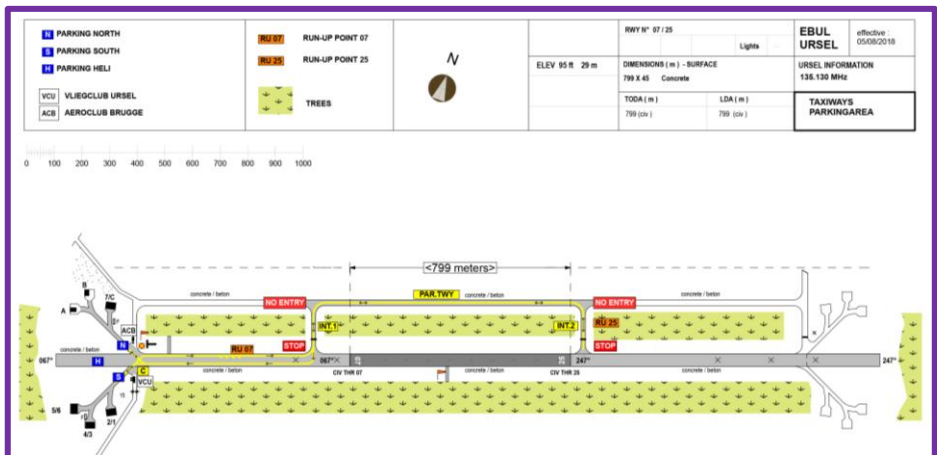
N PARKING NORTH
S PARKING SOUTH
H PARKING HELI
VCU VLIEGCLUB URSEL
ACB AEROCLUB BRUGGE

RU 07 RUN-UP POINT 07
RU 25 RUN-UP POINT 25
TREES

N

ELEV 95 ft 29 m

RWY N° 07 / 25
Lights
DIMENSIONS ( m ) - SURFACE
799 X 45 Concrete
TODA ( m ) LDA ( m )
799 (civ) 799 (civ)

EBUL URSEL
effective : 05/08/2018
URSEL INFORMATION 135.130 MHz
TAXIWAYS PARKINGAREA

0 100 200 300 400 500 600 700 800 900 1000

<799 meters>
concrete / beton
PAR.TWY
concrete / beton
concrete / beton
NO ENTRY
NO ENTRY
INT.1
INT.2
RU 25
B
7/C
A
ACB
N
RU 07
STOP
STOP
067°
concrete / beton
H
067°
CIV THR 07
CIV THR 25
247°
247°
S
VCU
C
concrete / beton
concrete / beton
5/6
4/3
2/1